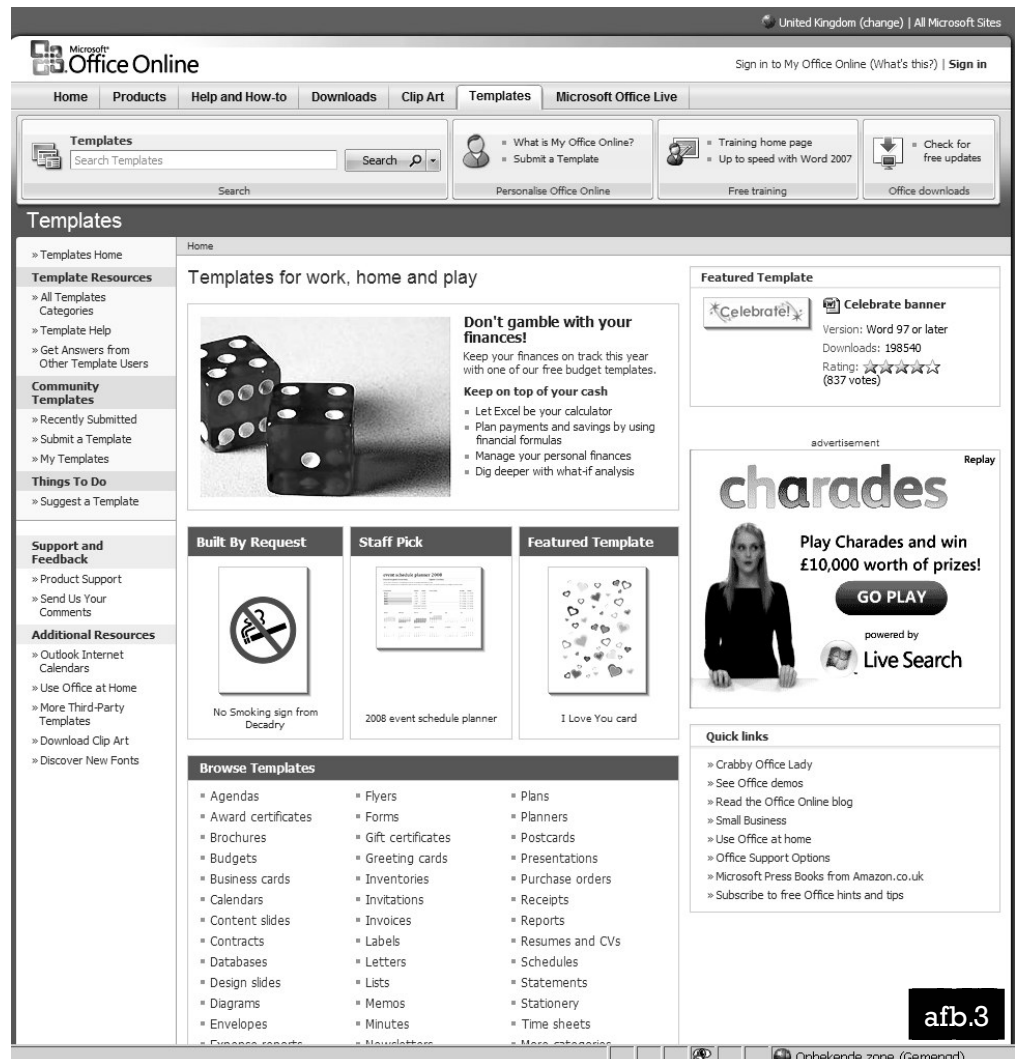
United Kingdom (change) | All Microsoft Sites

Microsoft Office Online

Sign in to My Office Online (What's this?) | Sign in

Home | Products | Help and How-to | Downloads | Clip Art | Templates | Microsoft Office Live

Templates
Search Templates
Search
Search

What is My Office Online?
Submit a Template
Personalise Office Online

Training home page
Up to speed with Word 2007
Free training

Check for free updates
Office downloads

Templates

» Templates Home
Template Resources
» All Templates Categories
» Template Help
» Get Answers from Other Template Users
Community Templates
» Recently Submitted
» Submit a Template
» My Templates
Things To Do
» Suggest a Template

Support and Feedback
» Product Support
» Send Us Your Comments
Additional Resources
» Outlook Internet Calendars
» Use Office at Home
» More Third-Party Templates
» Download Clip Art
» Discover New Fonts

Home

Templates for work, home and play

Don't gamble with your finances!
Keep your finances on track this year with one of our free budget templates.
Keep on top of your cash
Let Excel be your calculator
Plan payments and savings by using financial formulas
Manage your personal finances
Dig deeper with what-if analysis

Built By Request
No Smoking sign from Decadry

Staff Pick
2008 event schedule planner

Featured Template
I Love You card

Browse Templates

| | | |
|---|---|---|
| Agendas | Flyers | Plans |
| Award certificates | Forms | Planners |
| Brochures | Gift certificates | Postcards |
| Budgets | Greeting cards | Presentations |
| Business cards | Inventories | Purchase orders |
| Calendars | Invitations | Receipts |
| Content slides | Invoices | Reports |
| Contracts | Labels | Resumes and CVs |
| Databases | Letters | Schedules |
| Design slides | Lists | Statements |
| Diagrams | Memos | Stationery |
| Envelopes | Minutes | Time sheets |
| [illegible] | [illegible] | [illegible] |

Featured Template
Celebrate!
Celebrate banner
Version: Word 97 or later
Downloads: 198540
Rating:
(837 votes)

advertisement
Replay
charades
Play Charades and win £10,000 worth of prizes!
GO PLAY
powered by
Live Search

Quick links
» Crabby Office Lady
» See Office demos
» Read the Office Online blog
» Small Business
» Use Office at home
» Office Support Options
» Microsoft Press Books from Amazon.co.uk
» Subscribe to free Office hints and tips

afb.3

Onbekende zone (Gemengd)